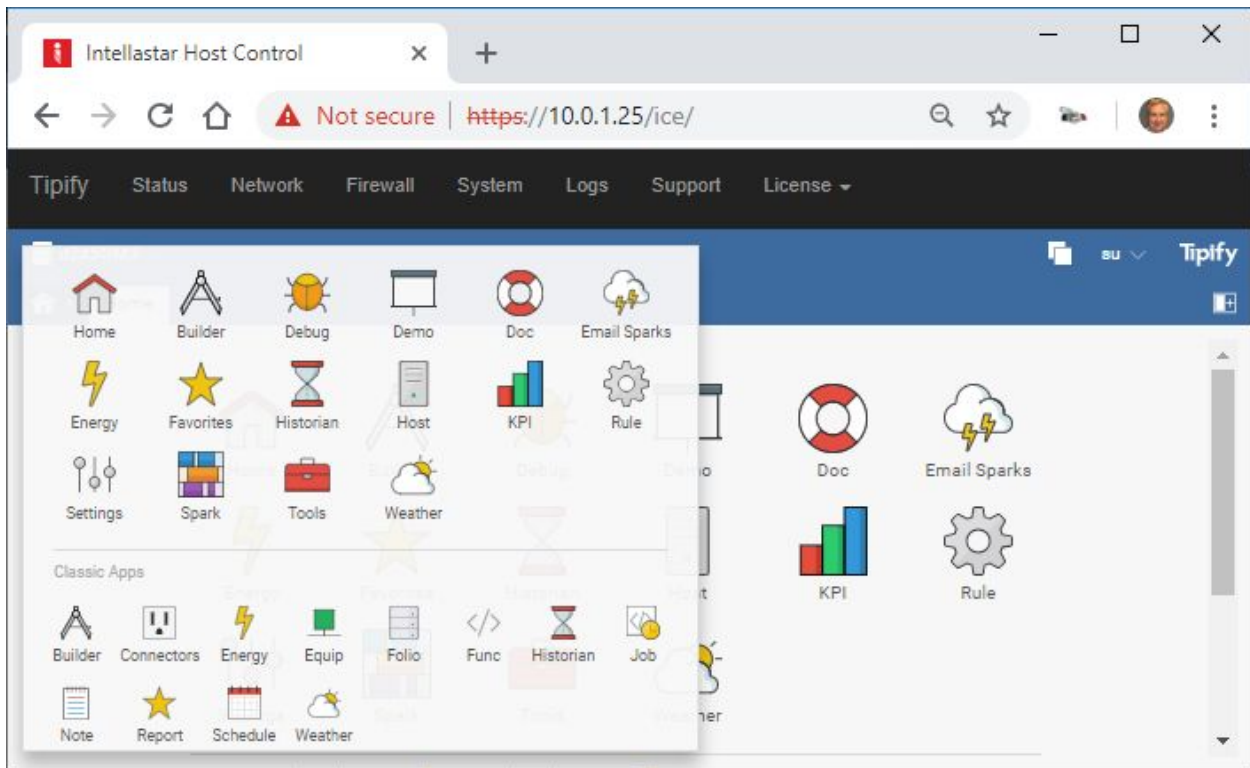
Intellastar Host Control

Not secure | https://10.0.1.25/ice/

Tipify Status Network Firewall System Logs Support License

su Tipify

Home Builder Debug Demo Doc Email Sparks
Energy Favorites Historian Host KPI Rule
Settings Spark Tools Weather

Classic Apps
Builder Connectors Energy Equip Folio Func Historian Job
Note Report Schedule Weather

Doc Email Sparks
KPI Rule